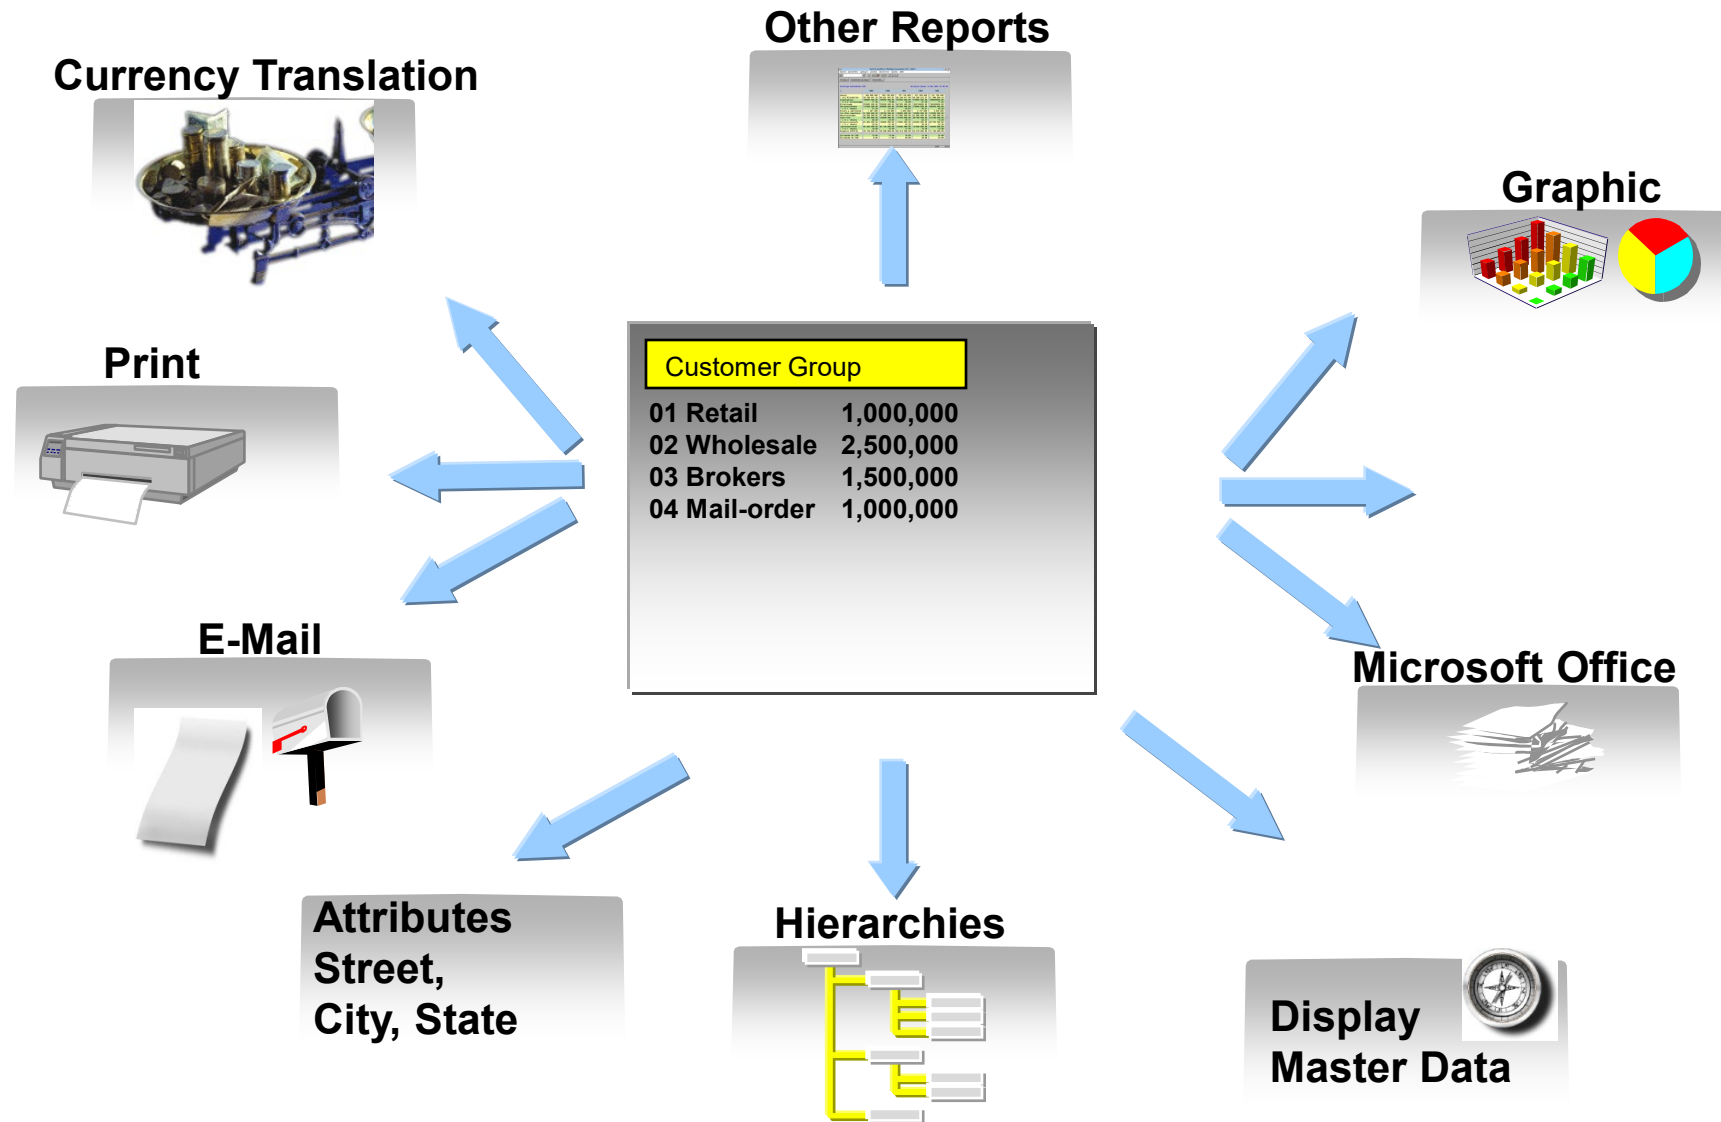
Other Reports

Currency Translation

Graphic

Print

Customer Group

| 01 Retail | 1,000,000 |
|---|---|
| 02 Wholesale | 2,500,000 |
| 03 Brokers | 1,500,000 |
| 04 Mail-order | 1,000,000 |

E-Mail

Microsoft Office

Attributes
Street,
City, State

Hierarchies

Display
Master Data